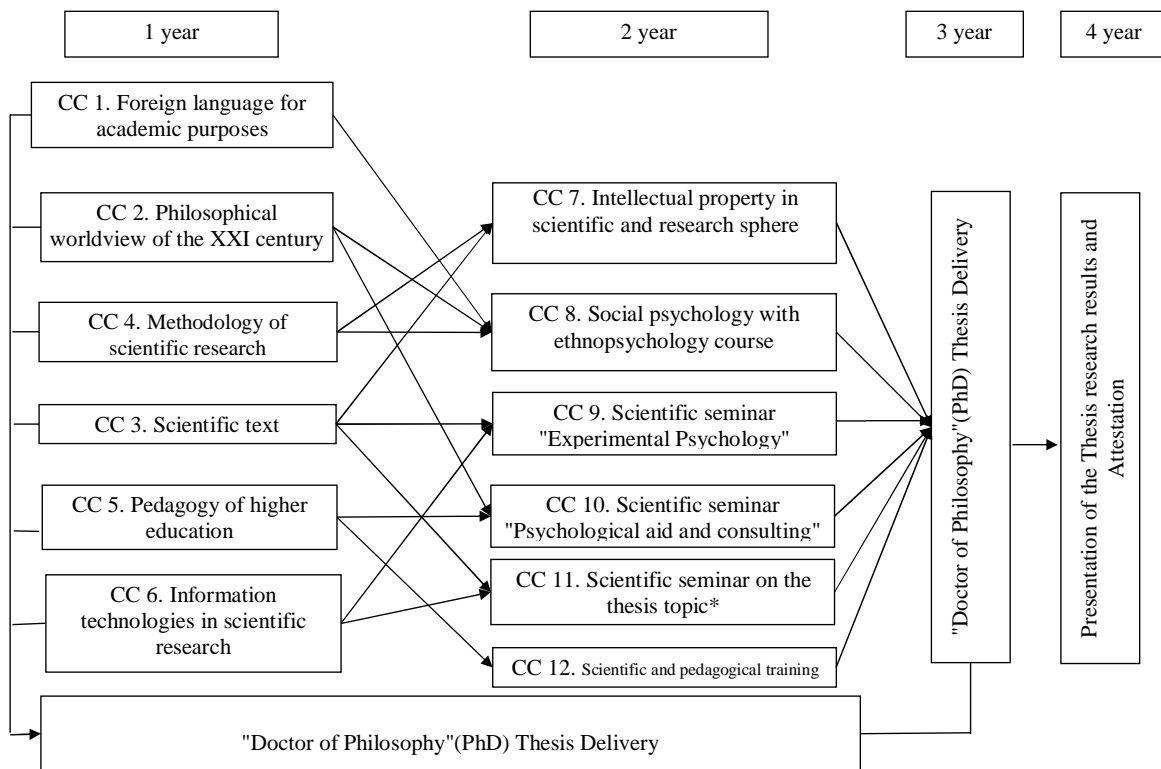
1 year

2 year

3 year

4 year

CC 1. Foreign language for academic purposes

CC 2. Philosophical worldview of the XXI century

CC 4. Methodology of scientific research

CC 3. Scientific text

CC 5. Pedagogy of higher education

CC 6. Information technologies in scientific research

CC 7. Intellectual property in scientific and research sphere

CC 8. Social psychology with ethnopsychology course

CC 9. Scientific seminar "Experimental Psychology"

CC 10. Scientific seminar "Psychological aid and consulting"

CC 11. Scientific seminar on the thesis topic*

CC 12. Scientific and pedagogical training

"Doctor of Philosophy"(PhD) Thesis Delivery

Presentation of the Thesis research results and Attestation

"Doctor of Philosophy"(PhD) Thesis Delivery